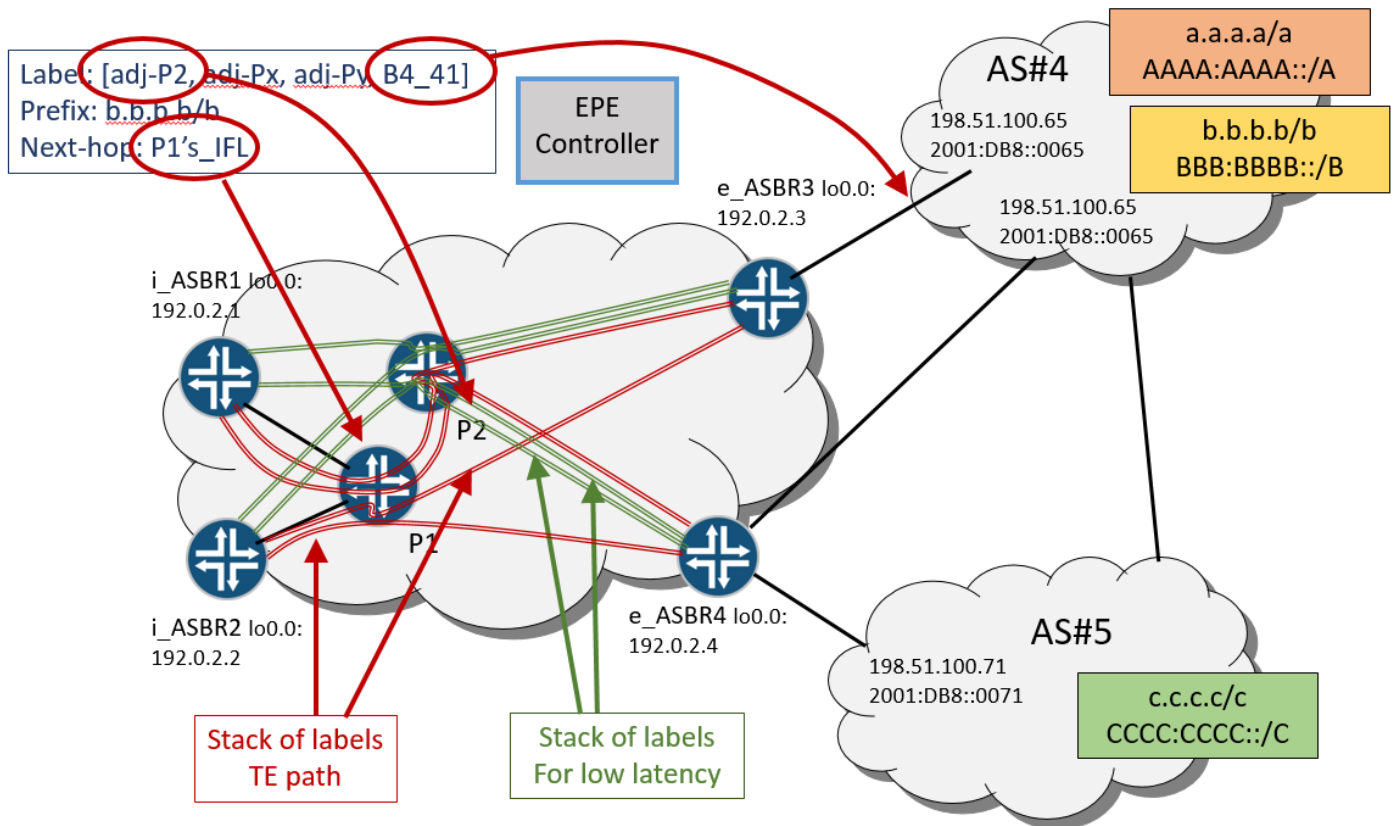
Label: [adj-P2, adj-Px, adj-Py, B4_41]
Prefix: b.b.b.b/b
Next-hop: P1's_IFL

EPE Controller

AS#4

a.a.a.a/a
AAAA:AAAA::/A

b.b.b.b/b
BBB:BBBB::/B

198.51.100.65
2001:DB8::0065

198.51.100.65
2001:DB8::0065

e_ASBR3 lo0.0:
192.0.2.3

i_ASBR1 lo0.0:
192.0.2.1

P2

P1

i_ASBR2 lo0.0:
192.0.2.2

e_ASBR4 lo0.0:
192.0.2.4

AS#5

198.51.100.71
2001:DB8::0071

c.c.c.c/c
CCCC:CCCC::/C

Stack of labels
TE path

Stack of labels
For low latency